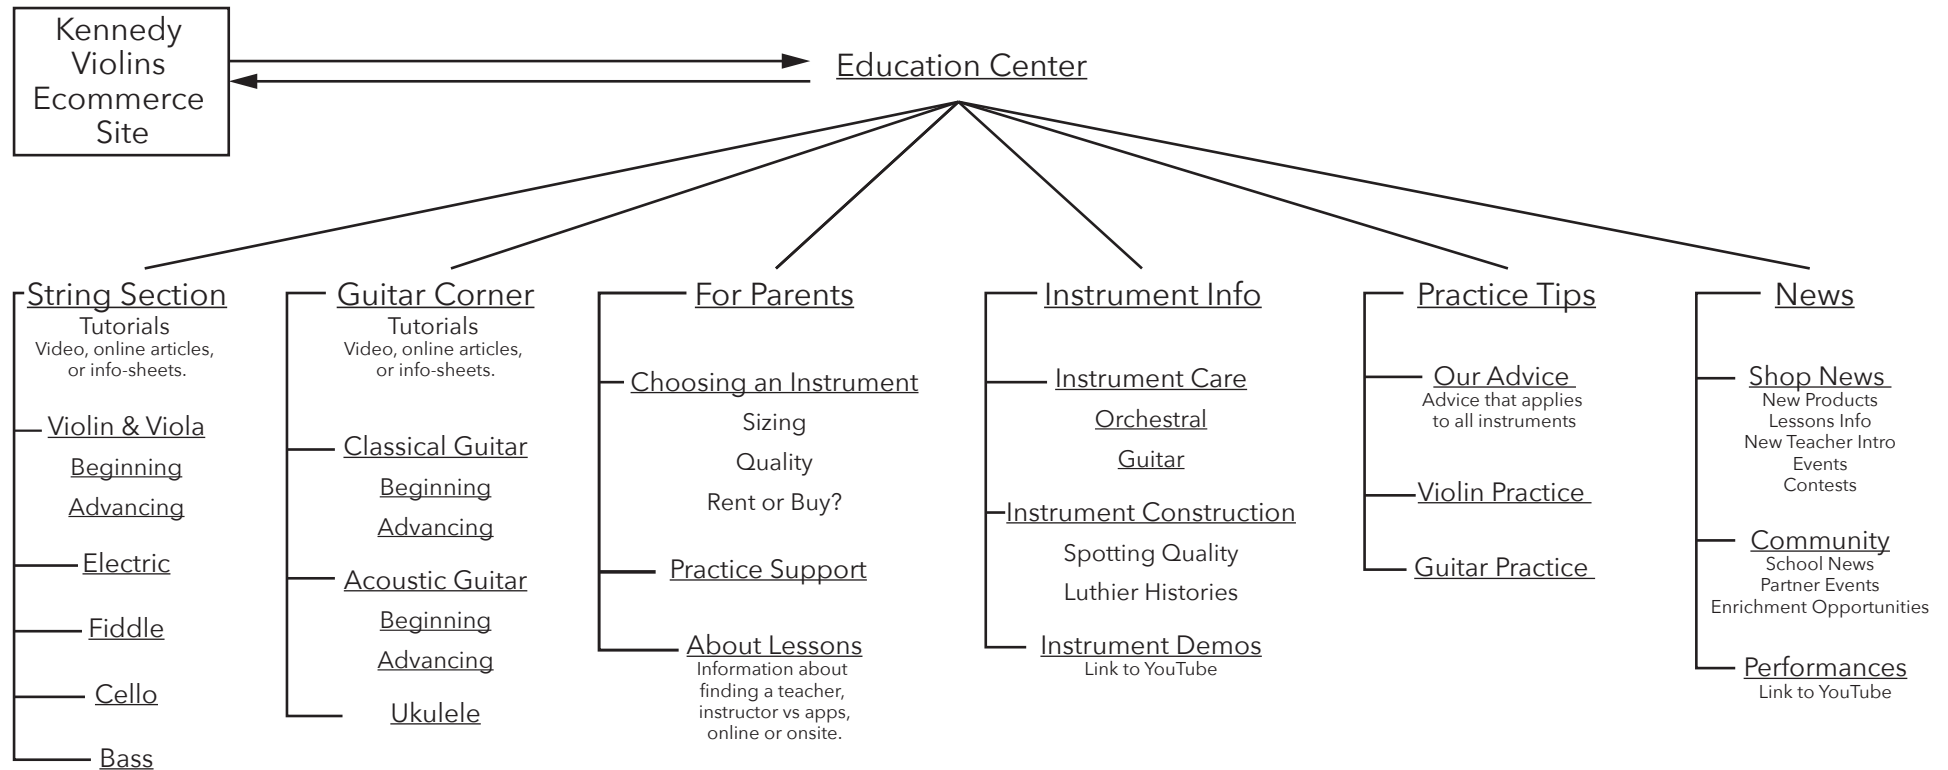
Kennedy Violins Ecommerce Site

Education Center

String Section
Tutorials
Video, online articles, or info-sheets.

Violin & Viola
Beginning
Advancing

Electric

Fiddle

Cello

Bass

Guitar Corner
Tutorials
Video, online articles, or info-sheets.

Classical Guitar
Beginning
Advancing

Acoustic Guitar
Beginning
Advancing

Ukulele

For Parents

Choosing an Instrument
Sizing
Quality
Rent or Buy?

Practice Support

About Lessons
Information about finding a teacher, instructor vs apps, online or onsite.

Instrument Info

Instrument Care
Orchestral
Guitar

Instrument Construction
Spotting Quality
Luthier Histories

Instrument Demos
Link to YouTube

Practice Tips

Our Advice
Advice that applies to all instruments

Violin Practice

Guitar Practice

News

Shop News
New Products
Lessons Info
New Teacher Intro
Events
Contests

Community
School News
Partner Events
Enrichment Opportunities

Performances
Link to YouTube